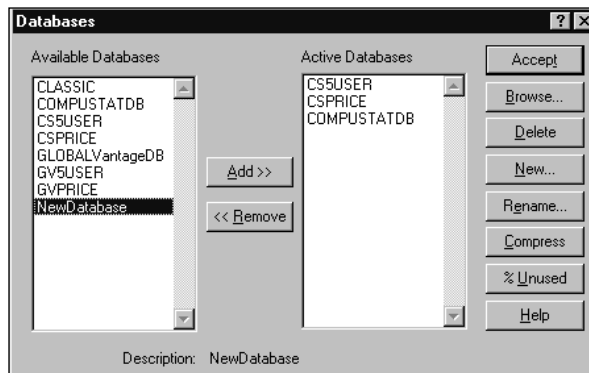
Databases

? X

Available Databases

CLASSIC
COMPUSTATDB
CS5USER
CSPRICE
GLOBALVantageDB
GV5USER
GVPRICE
NewDatabase

Add >>

<< Remove

Active Databases

CS5USER
CSPRICE
COMPUSTATDB

Accept

Browse...

Delete

New...

Rename...

Compress

% Unused

Help

Description: NewDatabase